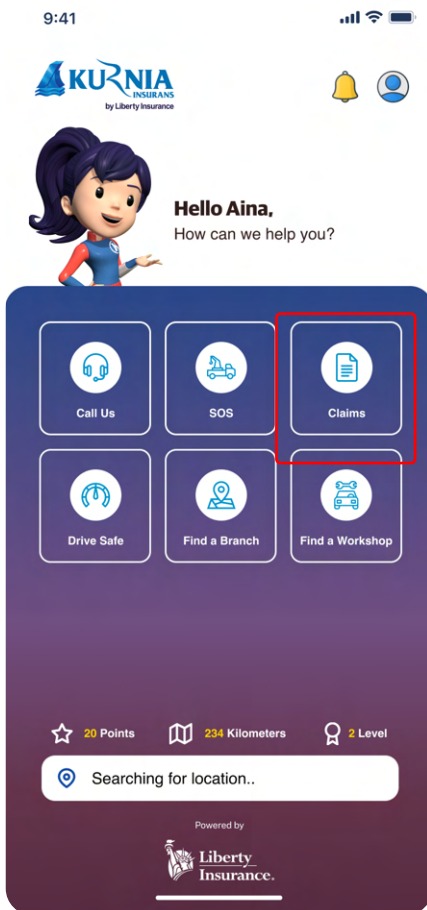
9:41

KURNIA INSURANS by Liberty Insurance

Hello Aina,
How can we help you?

Call Us
SOS
Claims
Drive Safe
Find a Branch
Find a Workshop

20 Points
234 Kilometers
2 Level

Searching for location..

Powered by
Liberty Insurance.